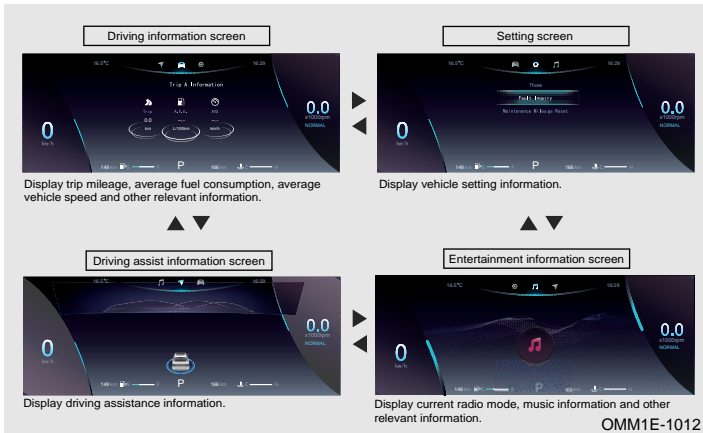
Driving information screen

16.5°C 16:28

Trip A Information

0.0 km L/100km km/h

0 km/h

0.0 x1000rpm NORMAL

P

Display trip mileage, average fuel consumption, average vehicle speed and other relevant information.

Setting screen

16.5°C 16:28

Theme

Fault Inquiry

Maintenance Mileage Reset

0 km/h

0.0 x1000rpm NORMAL

P

Display vehicle setting information.

Driving assist information screen

16.5°C 16:28

0 km/h

0.0 x1000rpm NORMAL

P

Display driving assistance information.

Entertainment information screen

16.5°C 16:28

0 km/h

0.0 x1000rpm NORMAL

P

Display current radio mode, music information and other relevant information.

OMM1E-1012